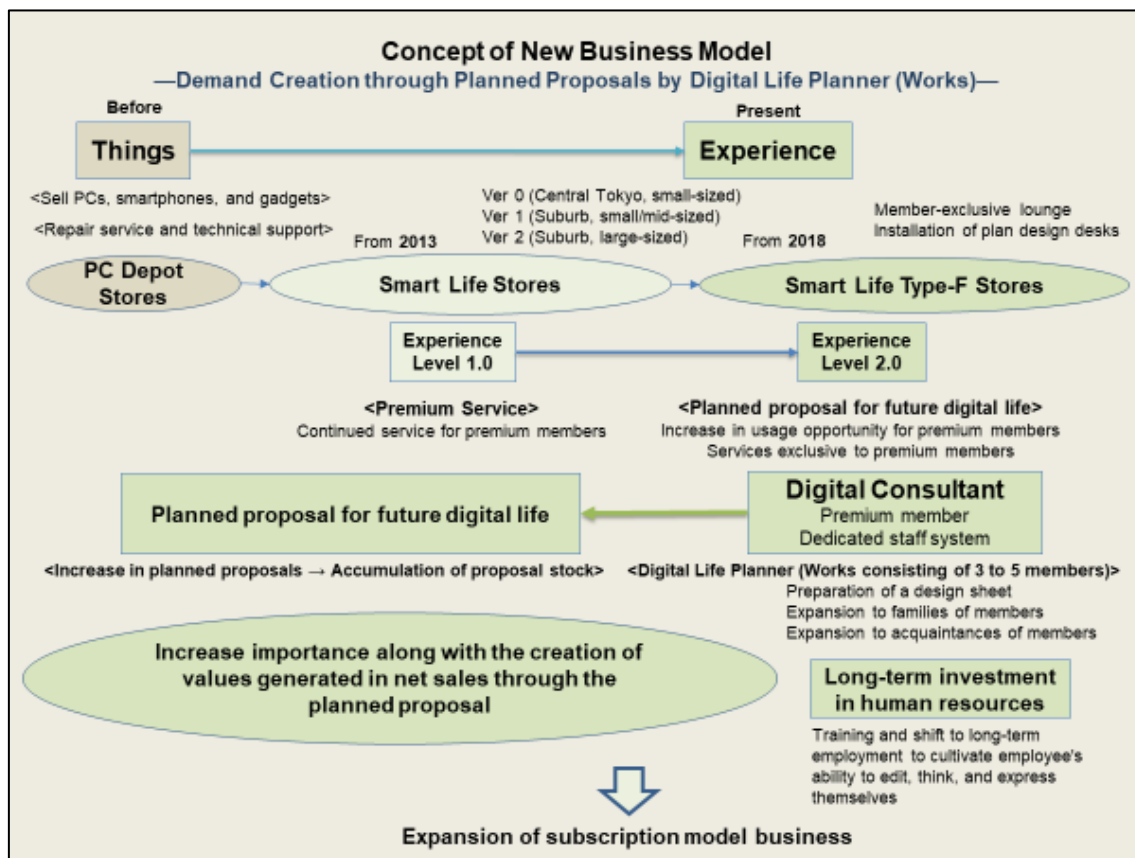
Concept of New Business Model
—Demand Creation through Planned Proposals by Digital Life Planner (Works)—

Before
Things

Present
Experience

<Sell PCs, smartphones, and gadgets>
<Repair service and technical support>

Ver 0 (Central Tokyo, small-sized)
Ver 1 (Suburb, small/mid-sized)
Ver 2 (Suburb, large-sized)

Member-exclusive lounge
Installation of plan design desks

From 2013
From 2018

PC Depot Stores
Smart Life Stores
Smart Life Type-F Stores

Experience Level 1.0
Experience Level 2.0

<Premium Service>
Continued service for premium members

<Planned proposal for future digital life>
Increase in usage opportunity for premium members
Services exclusive to premium members

Planned proposal for future digital life

Digital Consultant
Premium member
Dedicated staff system

<Increase in planned proposals → Accumulation of proposal stock>

<Digital Life Planner (Works consisting of 3 to 5 members)>
Preparation of a design sheet
Expansion to families of members
Expansion to acquaintances of members

Increase importance along with the creation of values generated in net sales through the planned proposal

Long-term investment in human resources

Training and shift to long-term employment to cultivate employee's ability to edit, think, and express themselves

Expansion of subscription model business